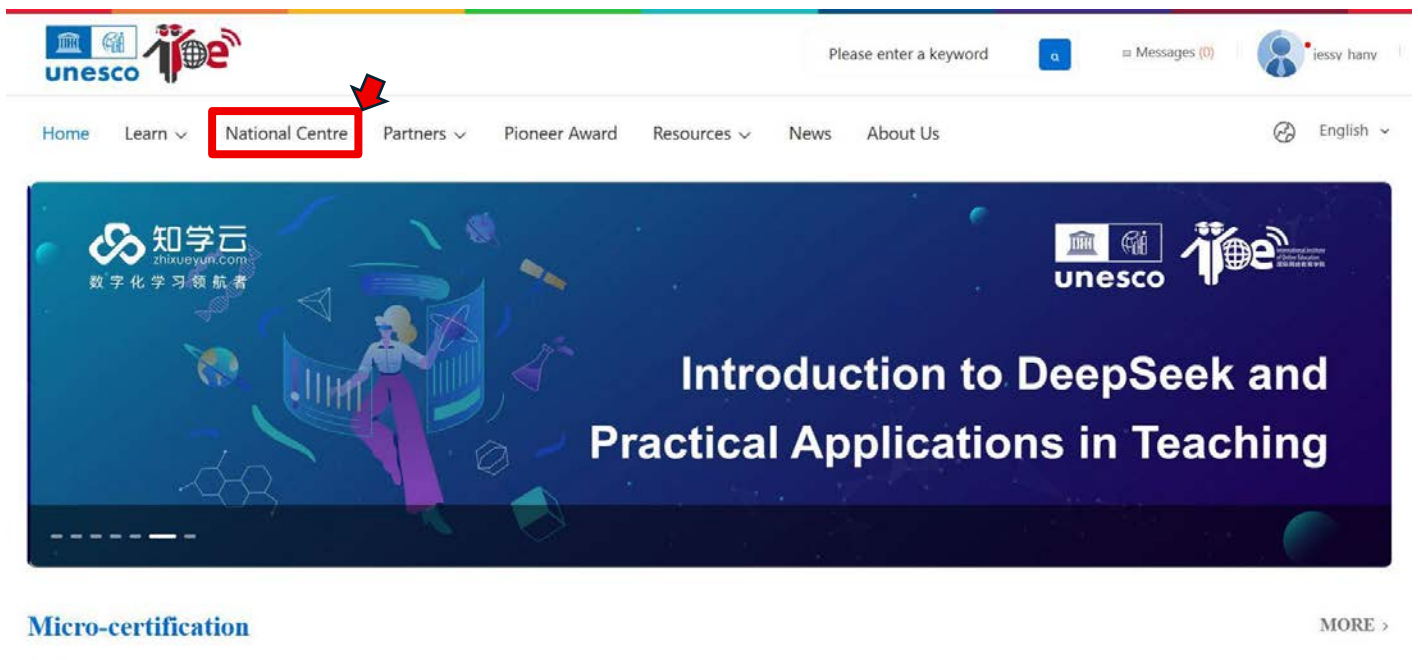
unesco

Please enter a keyword

Messages (0)

jessy hany

Home Learn National Centre Partners Pioneer Award Resources News About Us English

知学云
zhixueyun.com
数字化学习领航者

unesco

Introduction to DeepSeek and Practical Applications in Teaching

Micro-certification

MORE ›